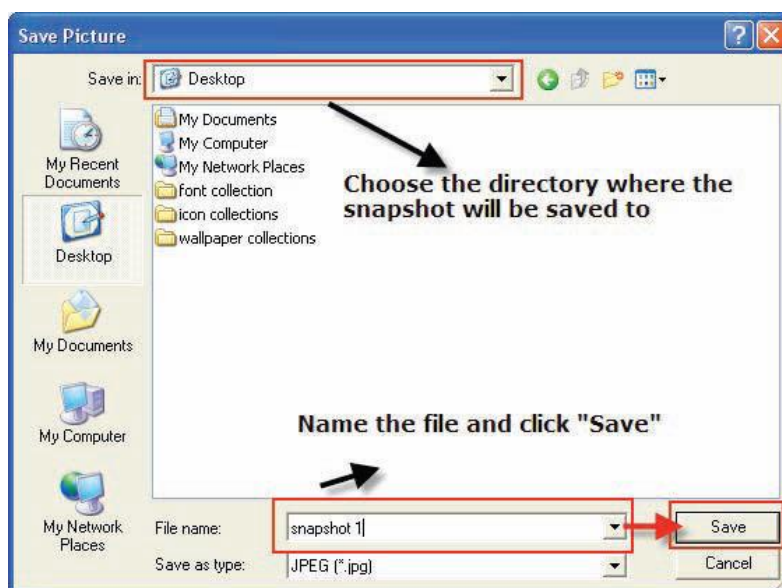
Save Picture

Save in: Desktop

My Recent Documents
Desktop
My Documents
My Computer
My Network Places

My Documents
My Computer
My Network Places
font collection
icon collections
wallpaper collections

Choose the directory where the snapshot will be saved to

Name the file and click "Save"

File name: snapshot 1
Save as type: JPEG (*.jpg)

Save
Cancel